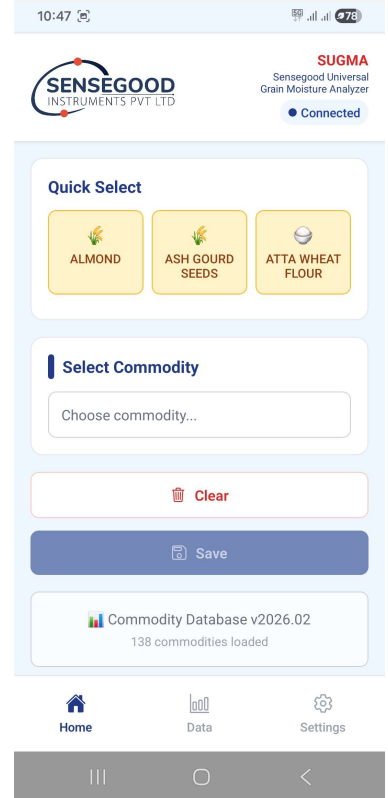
10:47

78

SENSEGOOD
INSTRUMENTS PVT LTD

SUGMA
Sensegood Universal Grain Moisture Analyzer
Connected

Quick Select

ALMOND

ASH GOURD SEEDS

ATTA WHEAT FLOUR

Select Commodity

Choose commodity...

Clear

Save

Commodity Database v2026.02
138 commodities loaded

Home

Data

Settings